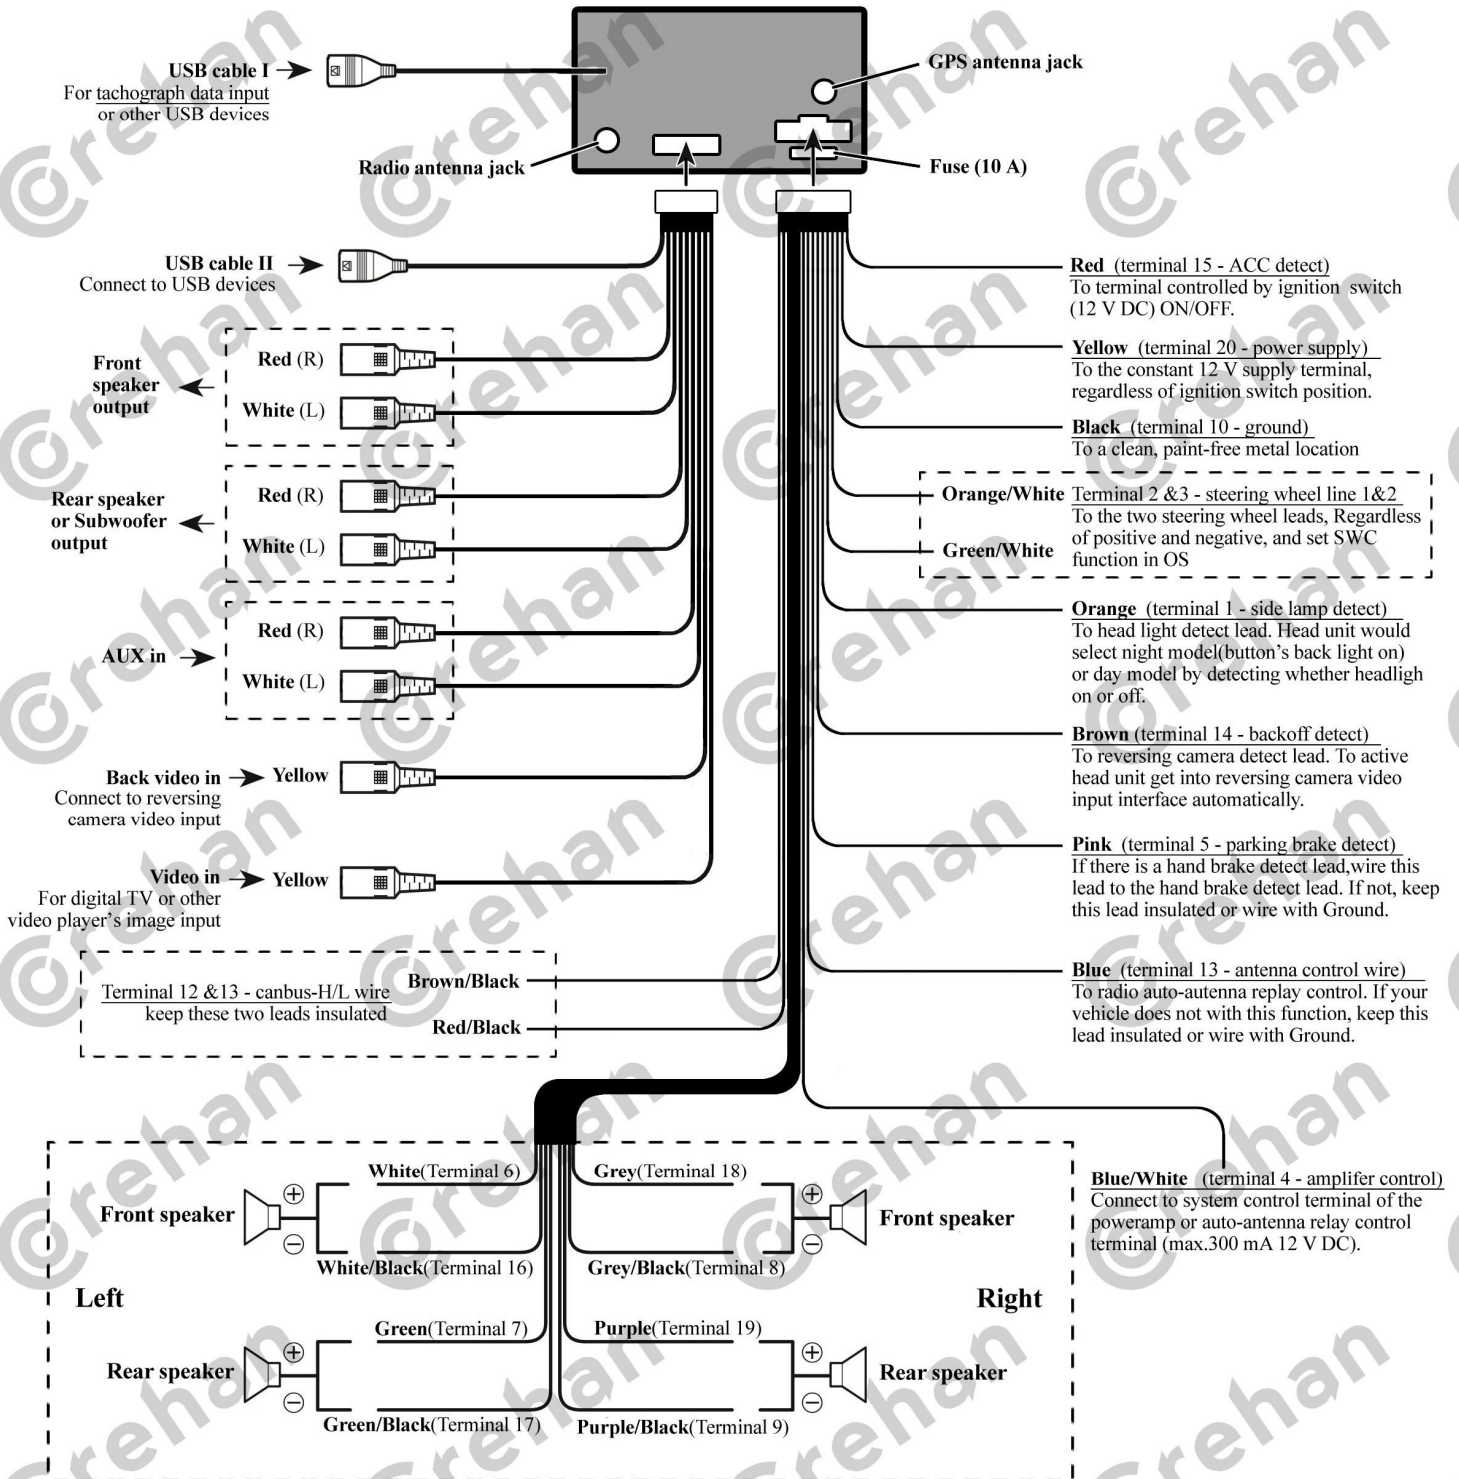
USB cable I
For tachograph data input or other USB devices

GPS antenna jack

Radio antenna jack

Fuse (10 A)

USB cable II
Connect to USB devices

Front speaker output
Red (R)
White (L)

Rear speaker or Subwoofer output
Red (R)
White (L)

AUX in
Red (R)
White (L)

Back video in
Yellow
Connect to reversing camera video input

Video in
Yellow
For digital TV or other video player's image input

Terminal 12 &13 - canbus-H/L wire keep these two leads insulated
Brown/Black
Red/Black

Red (terminal 15 - ACC detect)
To terminal controlled by ignition switch (12 V DC) ON/OFF.

Yellow (terminal 20 - power supply)
To the constant 12 V supply terminal, regardless of ignition switch position.

Black (terminal 10 - ground)
To a clean, paint-free metal location

Orange/White
Green/White
Terminal 2 &3 - steering wheel line 1&2
To the two steering wheel leads, Regardless of positive and negative, and set SWC function in OS

Orange (terminal 1 - side lamp detect)
To head light detect lead. Head unit would select night model(button's back light on) or day model by detecting whether headligh on or off.

Brown (terminal 14 - backoff detect)
To reversing camera detect lead. To active head unit get into reversing camera video input interface automatically.

Pink (terminal 5 - parking brake detect)
If there is a hand brake detect lead,wire this lead to the hand brake detect lead. If not, keep this lead insulated or wire with Ground.

Blue (terminal 13 - antenna control wire)
To radio auto-autenna replay control. If your vehicle does not with this function, keep this lead insulated or wire with Ground.

Blue/White (terminal 4 - amplifer control)
Connect to system control terminal of the poweramp or auto-antenna relay control terminal (max.300 mA 12 V DC).

White(Terminal 6)
Front speaker
White/Black(Terminal 16)
Left
Green(Terminal 7)
Rear speaker
Green/Black(Terminal 17)

Grey(Terminal 18)
Front speaker
Grey/Black(Terminal 8)
Right
Purple(Terminal 19)
Rear speaker
Purple/Black(Terminal 9)